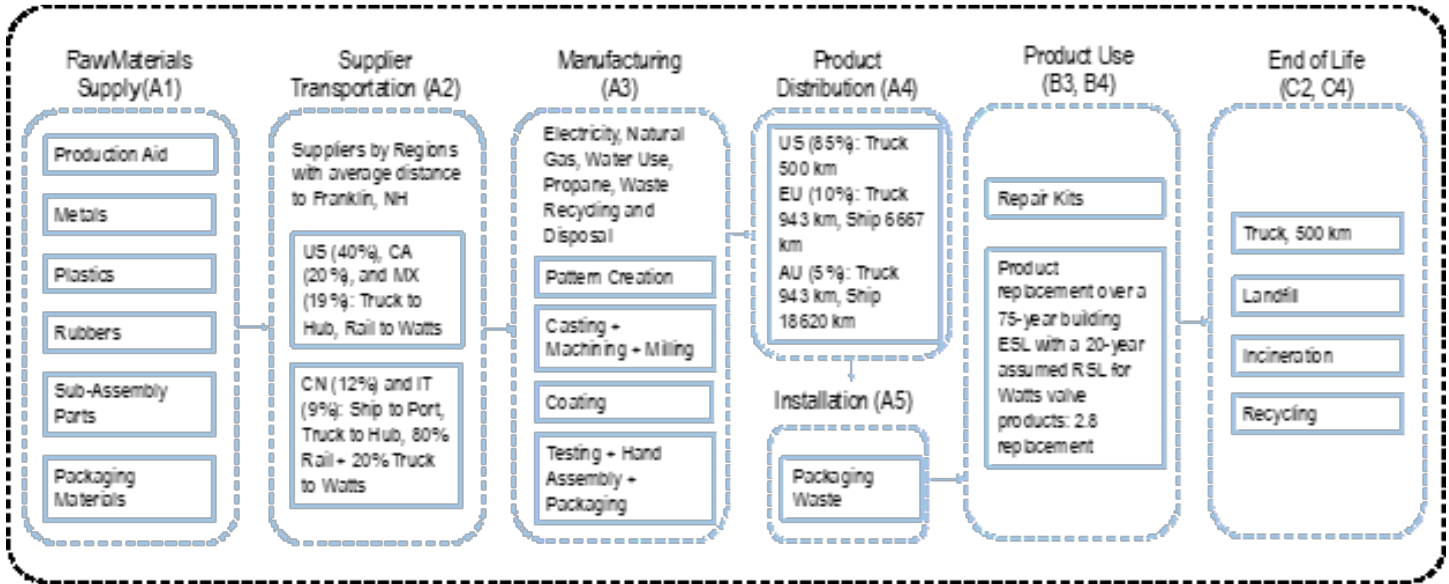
RawMaterials Supply(A1)

Production Aid

Metals

Plastics

Rubbers

Sub-Assembly Parts

Packaging Materials

Supplier Transportation (A2)

Suppliers by Regions with average distance to Franklin, NH

US (40%), CA (20%), and MX (19%): Truck to Hub, Rail to Watts

CN (12%) and IT (9%): Ship to Port, Truck to Hub, 80% Rail + 20% Truck to Watts

Manufacturing (A3)

Electricity, Natural Gas, Water Use, Propane, Waste Recycling and Disposal

Pattern Creation

Casting + Machining + Milling

Coating

Testing + Hand Assembly + Packaging

Product Distribution (A4)

US (85%): Truck 500 km
EU (10%): Truck 943 km, Ship 6667 km
AU (5%): Truck 943 km, Ship 18620 km

Installation (A5)

Packaging Waste

Product Use (B3, B4)

Repair Kits

Product replacement over a 75-year building ESL with a 20-year assumed RSL for Watts valve products: 2.8 replacement

End of Life (C2, C4)

Truck, 500 km

Landfill

Incineration

Recycling